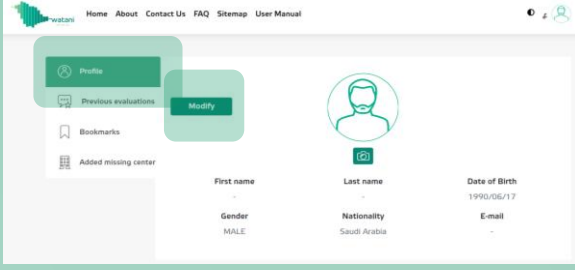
watani

Home About Contact Us FAQ Sitemap User Manual

Profile

Previous evaluations

Bookmarks

Added missing center

Modify

First name
-

Last name
-

Date of Birth
1990/06/17

Gender
MALE

Nationality
Saudi Arabia

E-mail
-